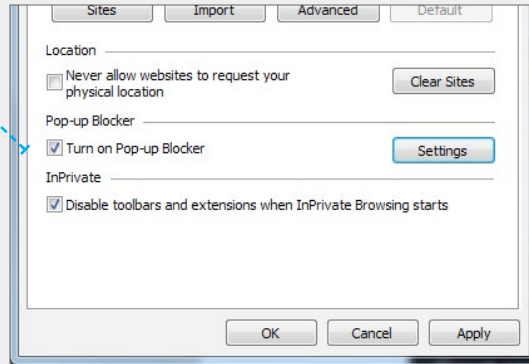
Sites Import Advanced Default

Location

Never allow websites to request your physical location

Clear Sites

Pop-up Blocker

Turn on Pop-up Blocker

Settings

InPrivate

Disable toolbars and extensions when InPrivate Browsing starts

OK Cancel Apply